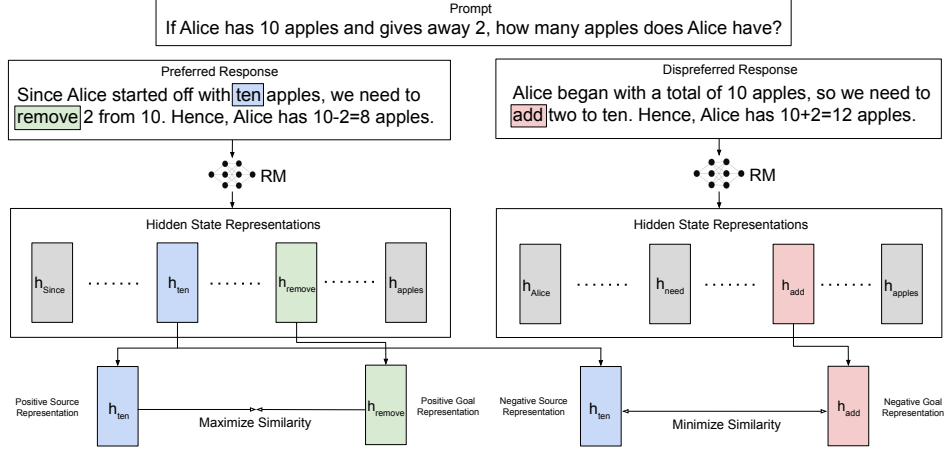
Prompt
If Alice has 10 apples and gives away 2, how many apples does Alice have?

Preferred Response
Since Alice started off with ten apples, we need to remove 2 from 10. Hence, Alice has 10-2=8 apples.

Dispreferred Response
Alice began with a total of 10 apples, so we need to add two to ten. Hence, Alice has 10+2=12 apples.

RM

RM

Hidden State Representations

$h_{Since}$ ....... $h_{ten}$ ....... $h_{remove}$ ....... $h_{apples}$

Hidden State Representations

$h_{Alice}$ ....... $h_{need}$ ....... $h_{add}$ ....... $h_{apples}$

Positive Source Representation

$h_{ten}$

Maximize Similarity

$h_{remove}$

Positive Goal Representation

Negative Source Representation

$h_{ten}$

Minimize Similarity

$h_{add}$

Negative Goal Representation